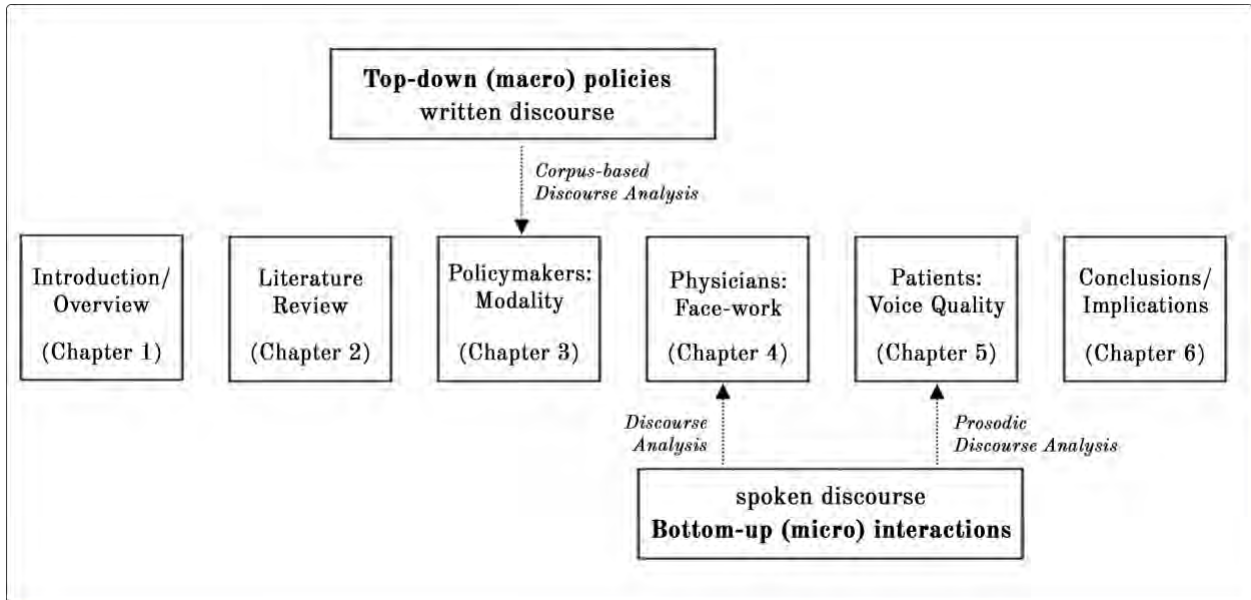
**Top-down (macro) policies**
written discourse

*Corpus-based Discourse Analysis*

Introduction/ Overview

(Chapter 1)

Literature Review

(Chapter 2)

Policymakers: Modality

(Chapter 3)

Physicians: Face-work

(Chapter 4)

Patients: Voice Quality

(Chapter 5)

Conclusions/ Implications

(Chapter 6)

*Discourse Analysis*

*Prosodic Discourse Analysis*

spoken discourse
**Bottom-up (micro) interactions**